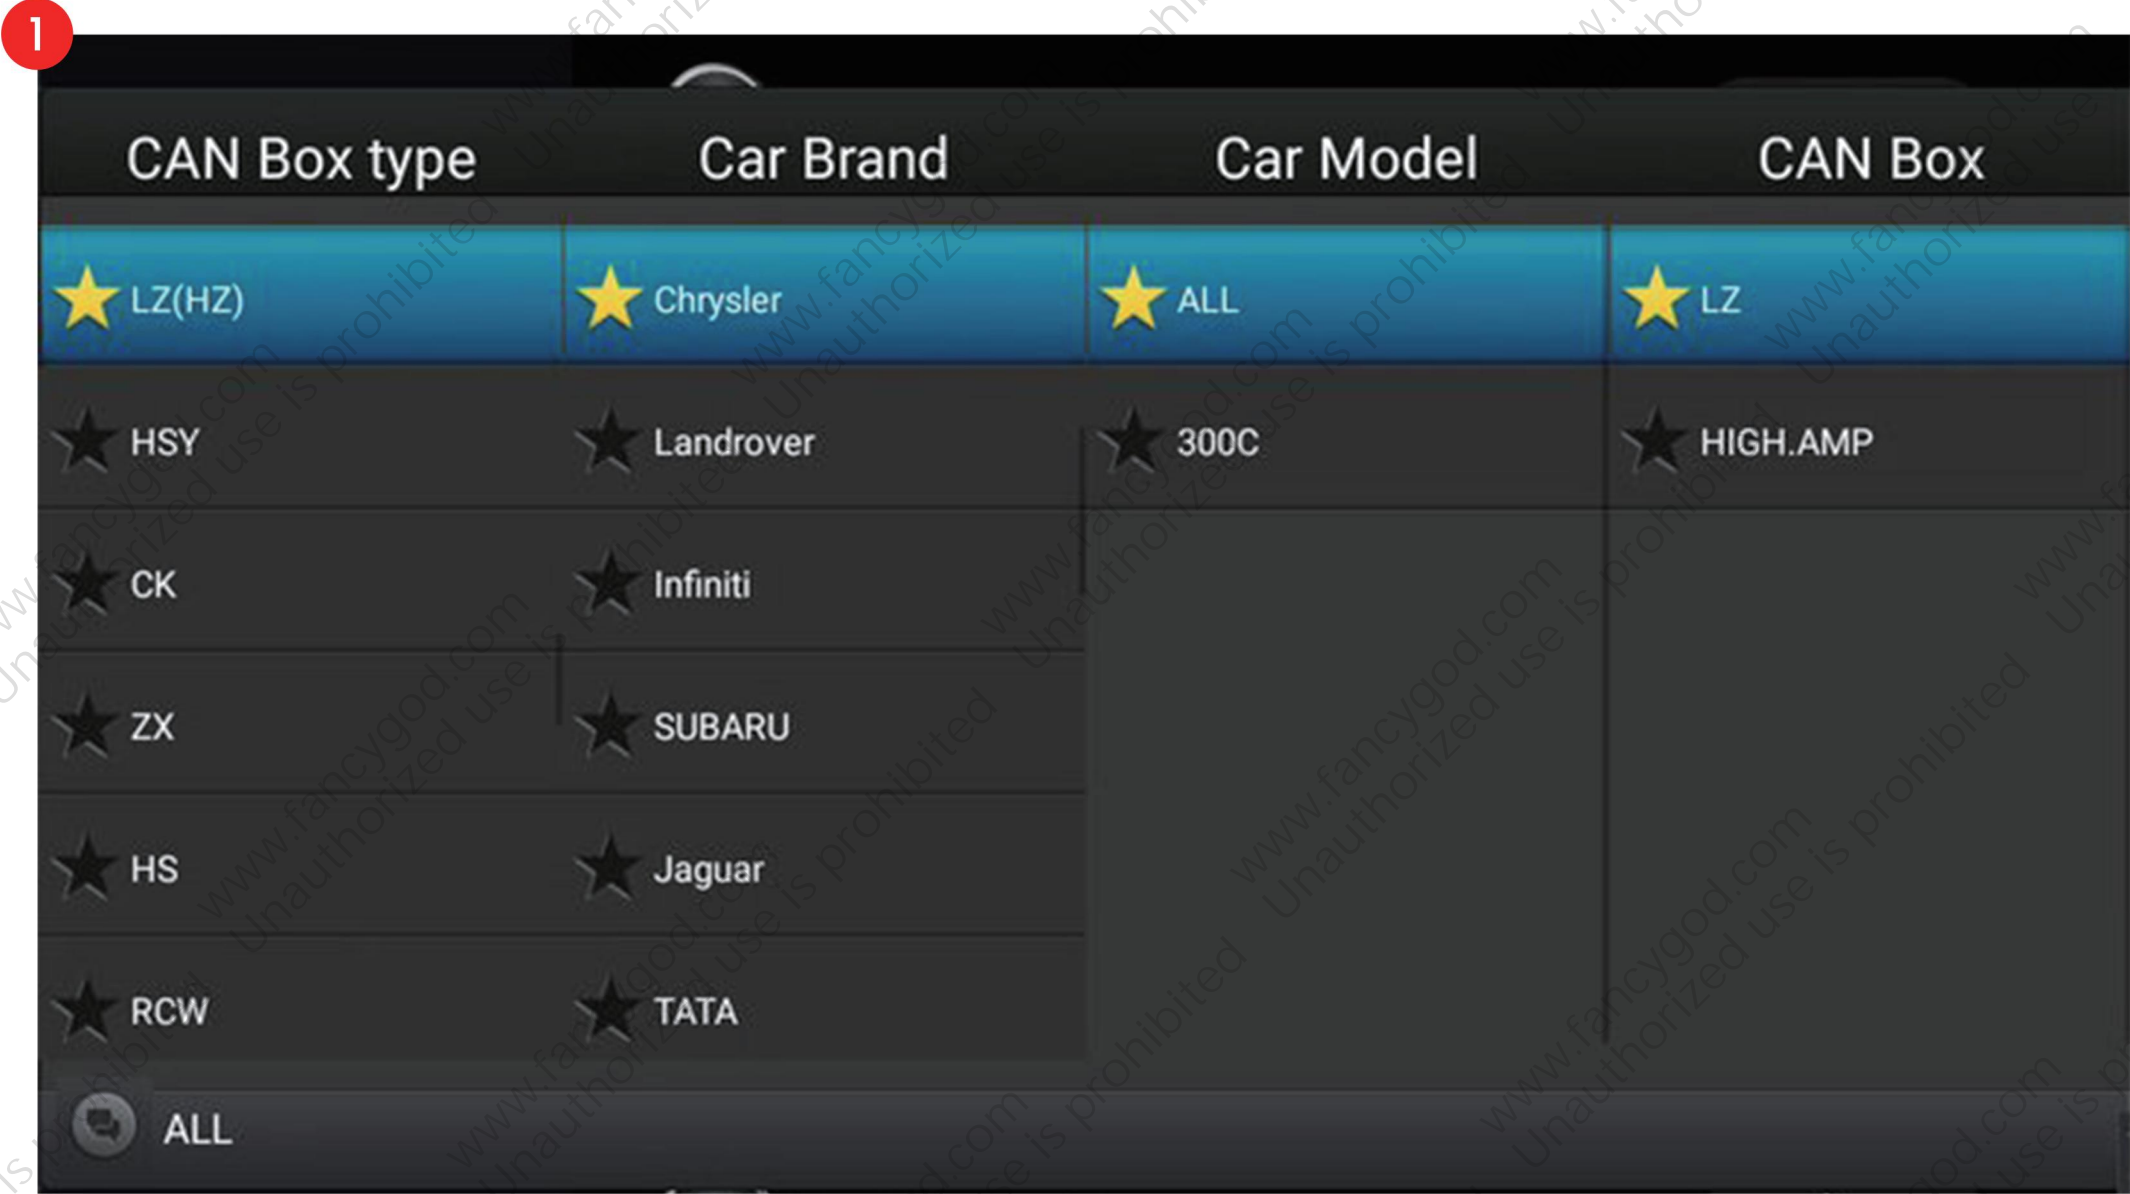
1

| CAN Box type | Car Brand | Car Model | CAN Box |
|---|---|---|---|
| LZ(HZ) | Chrysler | ALL | LZ |
| HSY | Landrover | 300C | HIGH.AMP |
| CK | Infiniti | | |
| ZX | SUBARU | | |
| HS | Jaguar | | |
| RCW | TATA | | |

ALL

www.fancygod.com Unauthorized use is prohibited